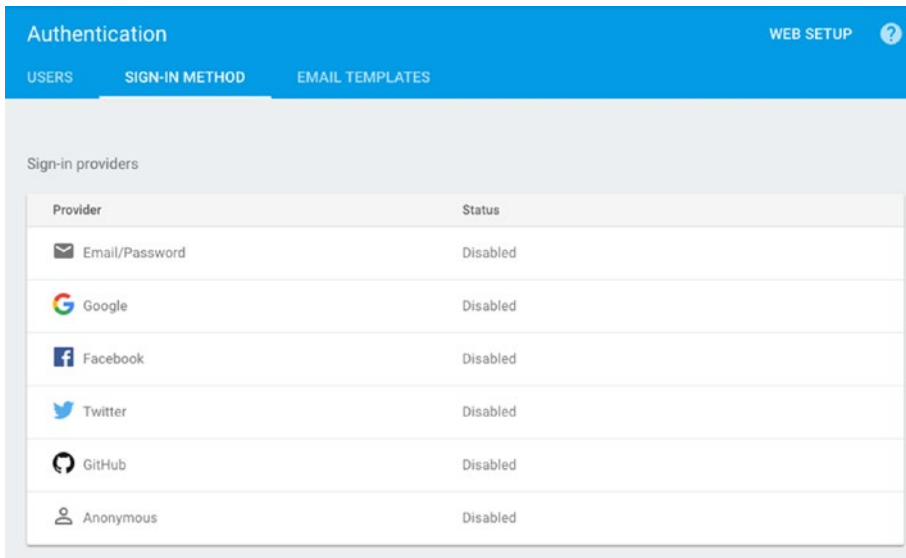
Authentication

WEB SETUP ?

USERS SIGN-IN METHOD EMAIL TEMPLATES

Sign-in providers

| Provider | Status |
|---|---|
| Email/Password | Disabled |
| Google | Disabled |
| Facebook | Disabled |
| Twitter | Disabled |
| GitHub | Disabled |
| Anonymous | Disabled |